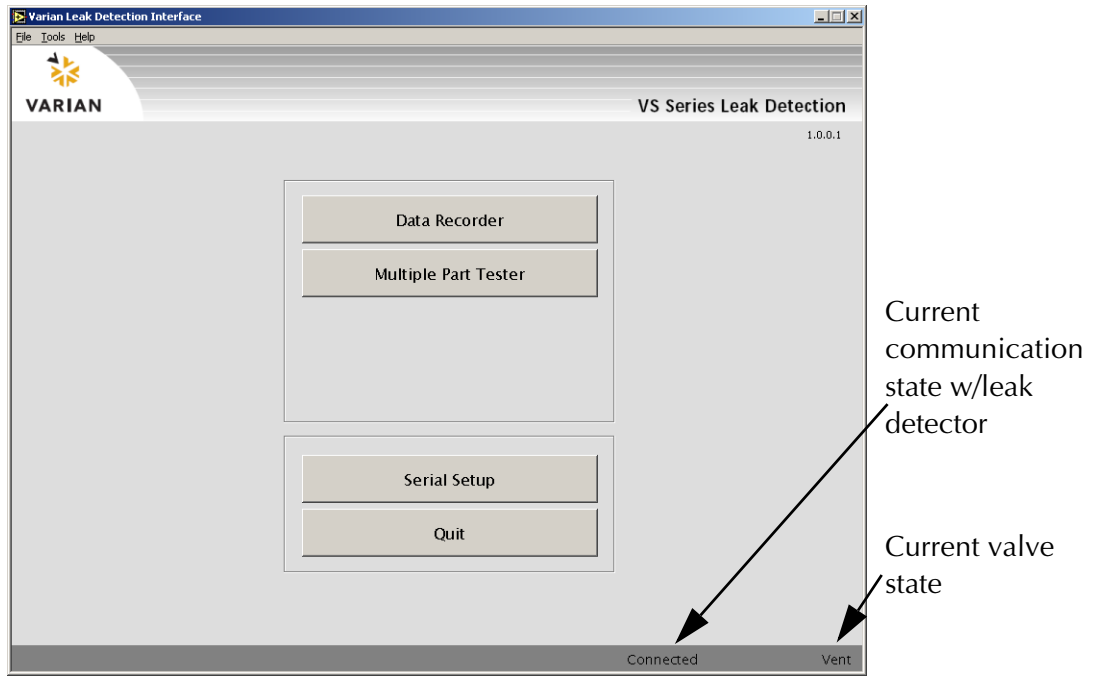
Varian Leak Detection Interface

File Tools Help

VARIAN

VS Series Leak Detection

1.0.0.1

Data Recorder

Multiple Part Tester

Serial Setup

Quit

Connected

Vent

Current communication state w/leak detector

Current valve state